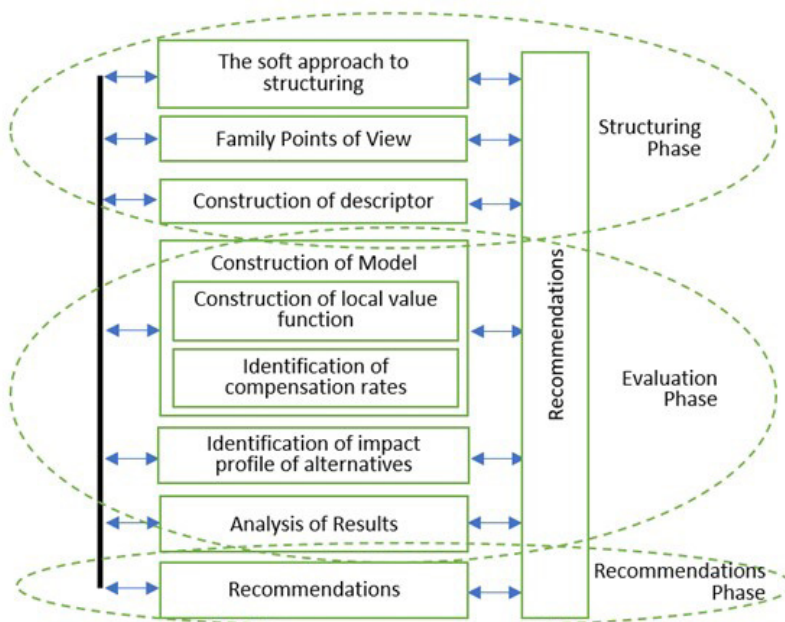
The soft approach to structuring

Family Points of View

Construction of descriptor

Construction of Model

Construction of local value function

Identification of compensation rates

Identification of impact profile of alternatives

Analysis of Results

Recommendations

Recommendations

Structuring Phase

Evaluation Phase

Recommendations Phase